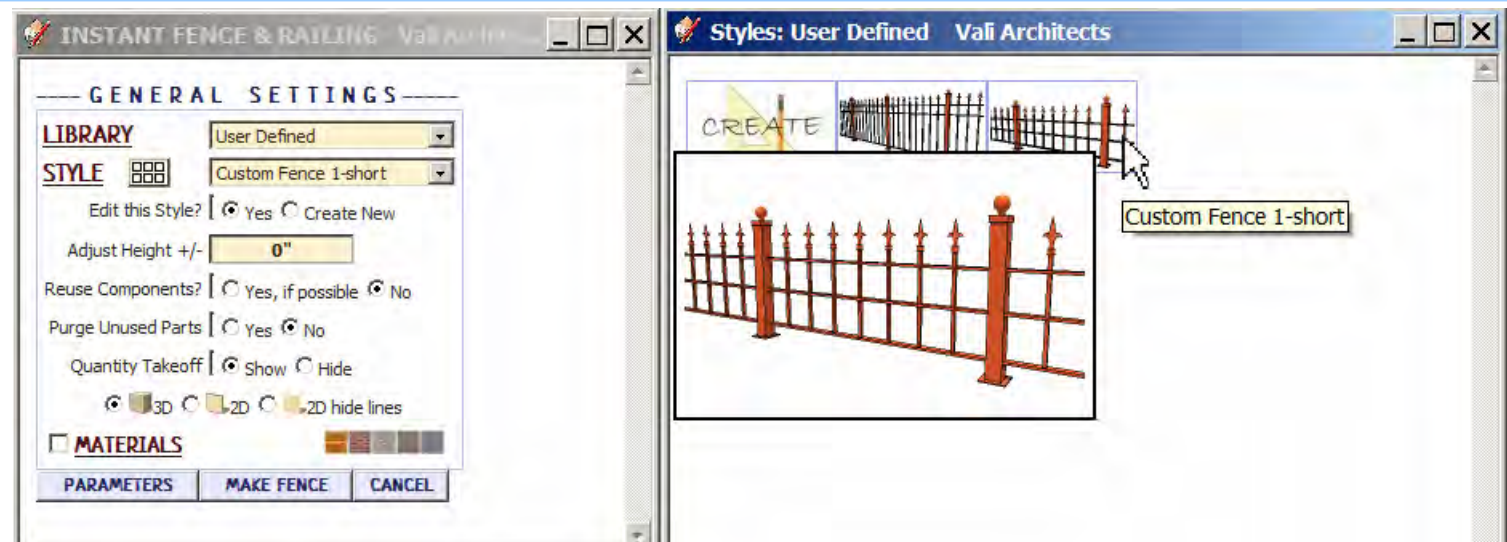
INSTANT FENCE & RAILING Vali Architects

---- GENERAL SETTINGS ----

LIBRARY User Defined

STYLE Custom Fence 1-short

Edit this Style? Yes Create New

Adjust Height +/- 0"

Reuse Components? Yes, if possible No

Purge Unused Parts Yes No

Quantity Takeoff Show Hide

3D 2D 2D hide lines

MATERIALS

PARAMETERS MAKE FENCE CANCEL

Styles: User Defined Vali Architects

CREATE

Custom Fence 1-short